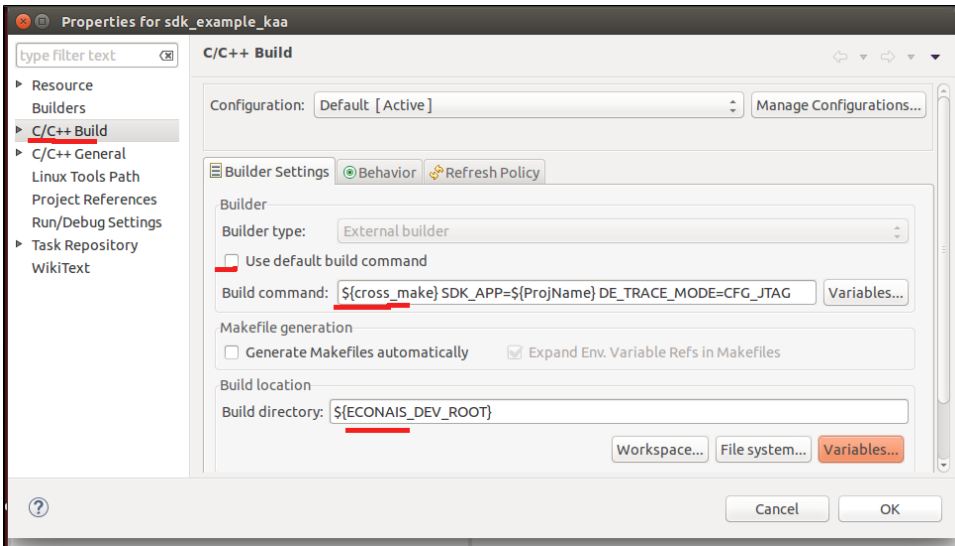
Properties for sdk_example_kaa

type filter text

Resource
Builders
C/C++ Build
C/C++ General
Linux Tools Path
Project References
Run/Debug Settings
Task Repository
WikiText

C/C++ Build

Configuration: Default [ Active ]
Manage Configurations...

Builder Settings
Behavior
Refresh Policy

Builder
Builder type: External builder
Use default build command
Build command: ${cross_make} SDK_APP=${ProjName} DE_TRACE_MODE=CFG_JTAG
Variables...

Makefile generation
Generate Makefiles automatically
Expand Env. Variable Refs in Makefiles

Build location
Build directory: ${ECONAIS_DEV_ROOT}
Workspace...
File system...
Variables...

?
Cancel
OK